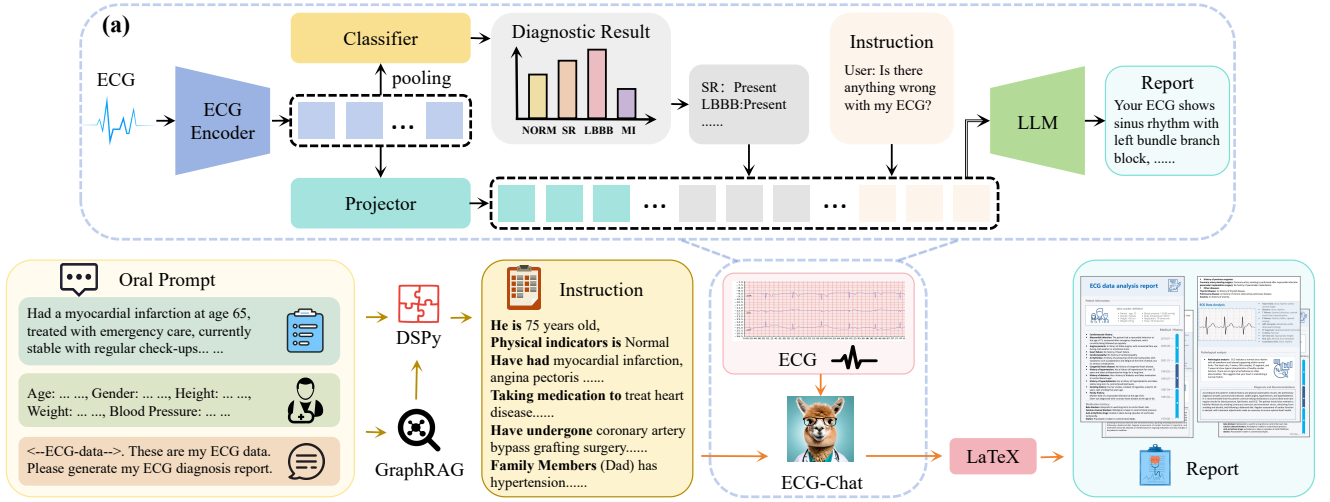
(a)

ECG

ECG Encoder

Classifier

pooling

...

Projector

Diagnostic Result

NORM SR LBBB MI

SR：Present
LBBB:Present
......

Instruction

User: Is there anything wrong with my ECG?

LLM

Report

Your ECG shows sinus rhythm with left bundle branch block, ......

... ...

Oral Prompt

Had a myocardial infarction at age 65, treated with emergency care, currently stable with regular check-ups... ...

Age: ... ...., Gender: ... ...., Height: ... ...., Weight: ... ...., Blood Pressure: ... ...

<--ECG-data-->. These are my ECG data. Please generate my ECG diagnosis report.

DSPy

GraphRAG

Instruction

**He is** 75 years old,
**Physical indicators is** Normal
**Have had** myocardial infarction, angina pectoris ......
**Taking medication to** treat heart disease......
**Have undergone** coronary artery bypass grafting surgery......
**Family Members** (Dad) has hypertension......

ECG

ECG-Chat

LaTeX

ECG data analysis report

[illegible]

Report